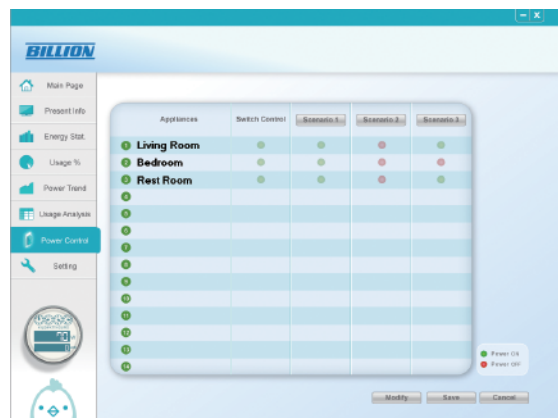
BILLION

Main Page
Present Info
Energy Stat.
Usage %
Power Trend
Usage Analysis
Power Control
Setting

| | Appliances | Switch Control | Scenario 1 | Scenario 2 | Scenario 3 |
|---|---|---|---|---|---|
| 1 | Living Room | | | | |
| 2 | Bedroom | | | | |
| 3 | Rest Room | | | | |
| 4 | | | | | |
| 5 | | | | | |
| 6 | | | | | |
| 7 | | | | | |
| 8 | | | | | |
| 9 | | | | | |
| 10 | | | | | |
| 11 | | | | | |
| 12 | | | | | |
| 13 | | | | | |
| 14 | | | | | |

Power ON
Power OFF

Modify
Save
Cancel